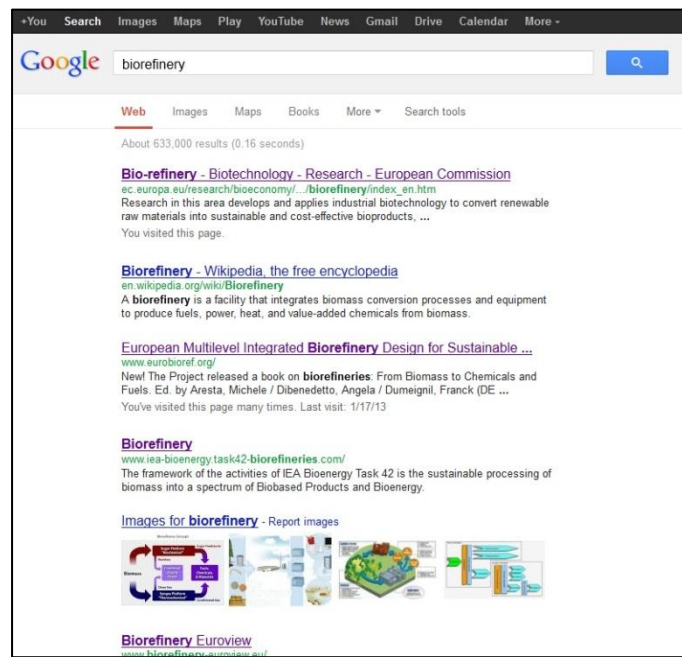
+You Search Images Maps Play YouTube News Gmail Drive Calendar More -

Google biorefinery

Web Images Maps Books More Search tools

About 633,000 results (0.16 seconds)

Bio-refinery - Biotechnology - Research - European Commission
ec.europa.eu/research/bioeconomy/.../biorefinery/index_en.htm
Research in this area develops and applies industrial biotechnology to convert renewable raw materials into sustainable and cost-effective bioproducts, ...
You visited this page.

Biorefinery - Wikipedia, the free encyclopedia
en.wikipedia.org/wiki/Biorefinery
A biorefinery is a facility that integrates biomass conversion processes and equipment to produce fuels, power, heat, and value-added chemicals from biomass.

European Multilevel Integrated Biorefinery Design for Sustainable ...
www.eurobioref.org/
New! The Project released a book on biorefineries: From Biomass to Chemicals and Fuels. Ed. by Aresta, Michele / Dibenedetto, Angela / Dumeignil, Franck (DE ...
You've visited this page many times. Last visit: 1/17/13

Biorefinery
www.iea-bioenergy.task42-biorefineries.com/
The framework of the activities of IEA Bioenergy Task 42 is the sustainable processing of biomass into a spectrum of Biobased Products and Bioenergy.

Images for biorefinery - Report images

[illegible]

Biorefinery Euroview
www.biorefinery-euroview.eu/